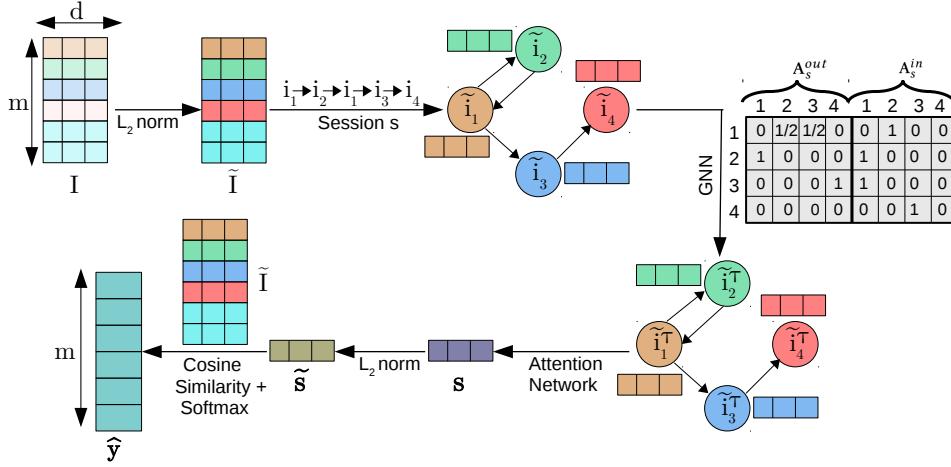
d

m

I

$L_2$ norm

$\widetilde{I}$

$i_1 \rightarrow i_2 \rightarrow i_1 \rightarrow i_3 \rightarrow i_4$

Session s

$\widetilde{i}_2$

$\widetilde{i}_1$

$\widetilde{i}_4$

$\widetilde{i}_3$

$A_s^{out}$ $A_s^{in}$

| | 1 | 2 | 3 | 4 | 1 | 2 | 3 | 4 |
|---|---|---|---|---|---|---|---|---|
| 1 | 0 | 1/2 | 1/2 | 0 | 0 | 1 | 0 | 0 |
| 2 | 1 | 0 | 0 | 0 | 1 | 0 | 0 | 0 |
| 3 | 0 | 0 | 0 | 1 | 1 | 0 | 0 | 0 |
| 4 | 0 | 0 | 0 | 0 | 0 | 0 | 1 | 0 |

GNN

$\widetilde{I}$

$\widetilde{i}_2^T$

$\widetilde{i}_1^T$

$\widetilde{i}_4^T$

$\widetilde{i}_3^T$

m

Cosine Similarity + Softmax

$\widetilde{\mathbf{s}}$

$L_2$ norm

$\mathbf{s}$

Attention Network

$\widehat{\mathbf{y}}$